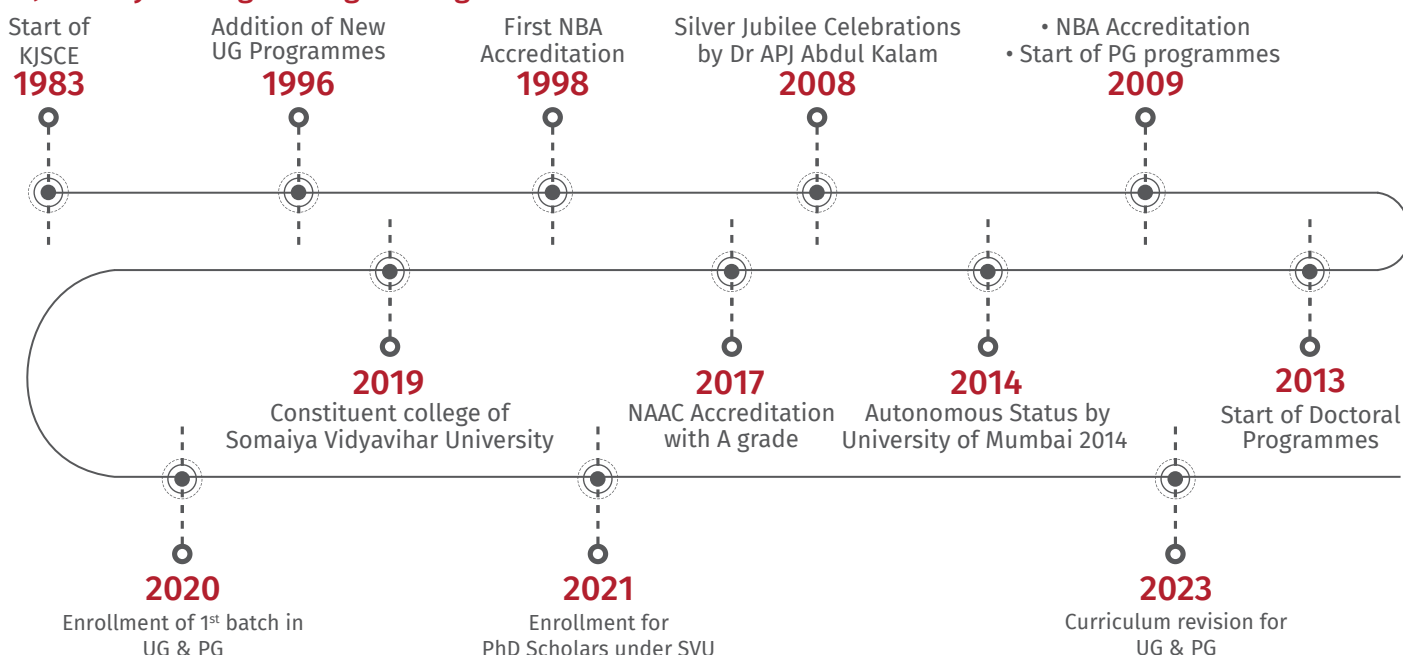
Start of KJSCE
1983

Addition of New UG Programmes
1996

First NBA Accreditation
1998

Silver Jubilee Celebrations by Dr APJ Abdul Kalam
2008

• NBA Accreditation
• Start of PG programmes
2009

2019
Constituent college of Somaiya Vidyavihar University

2017
NAAC Accreditation with A grade

2014
Autonomous Status by University of Mumbai 2014

2013
Start of Doctoral Programmes

2020
Enrollment of 1$^{st}$ batch in UG & PG

2021
Enrollment for PhD Scholars under SVU

2023
Curriculum revision for UG & PG